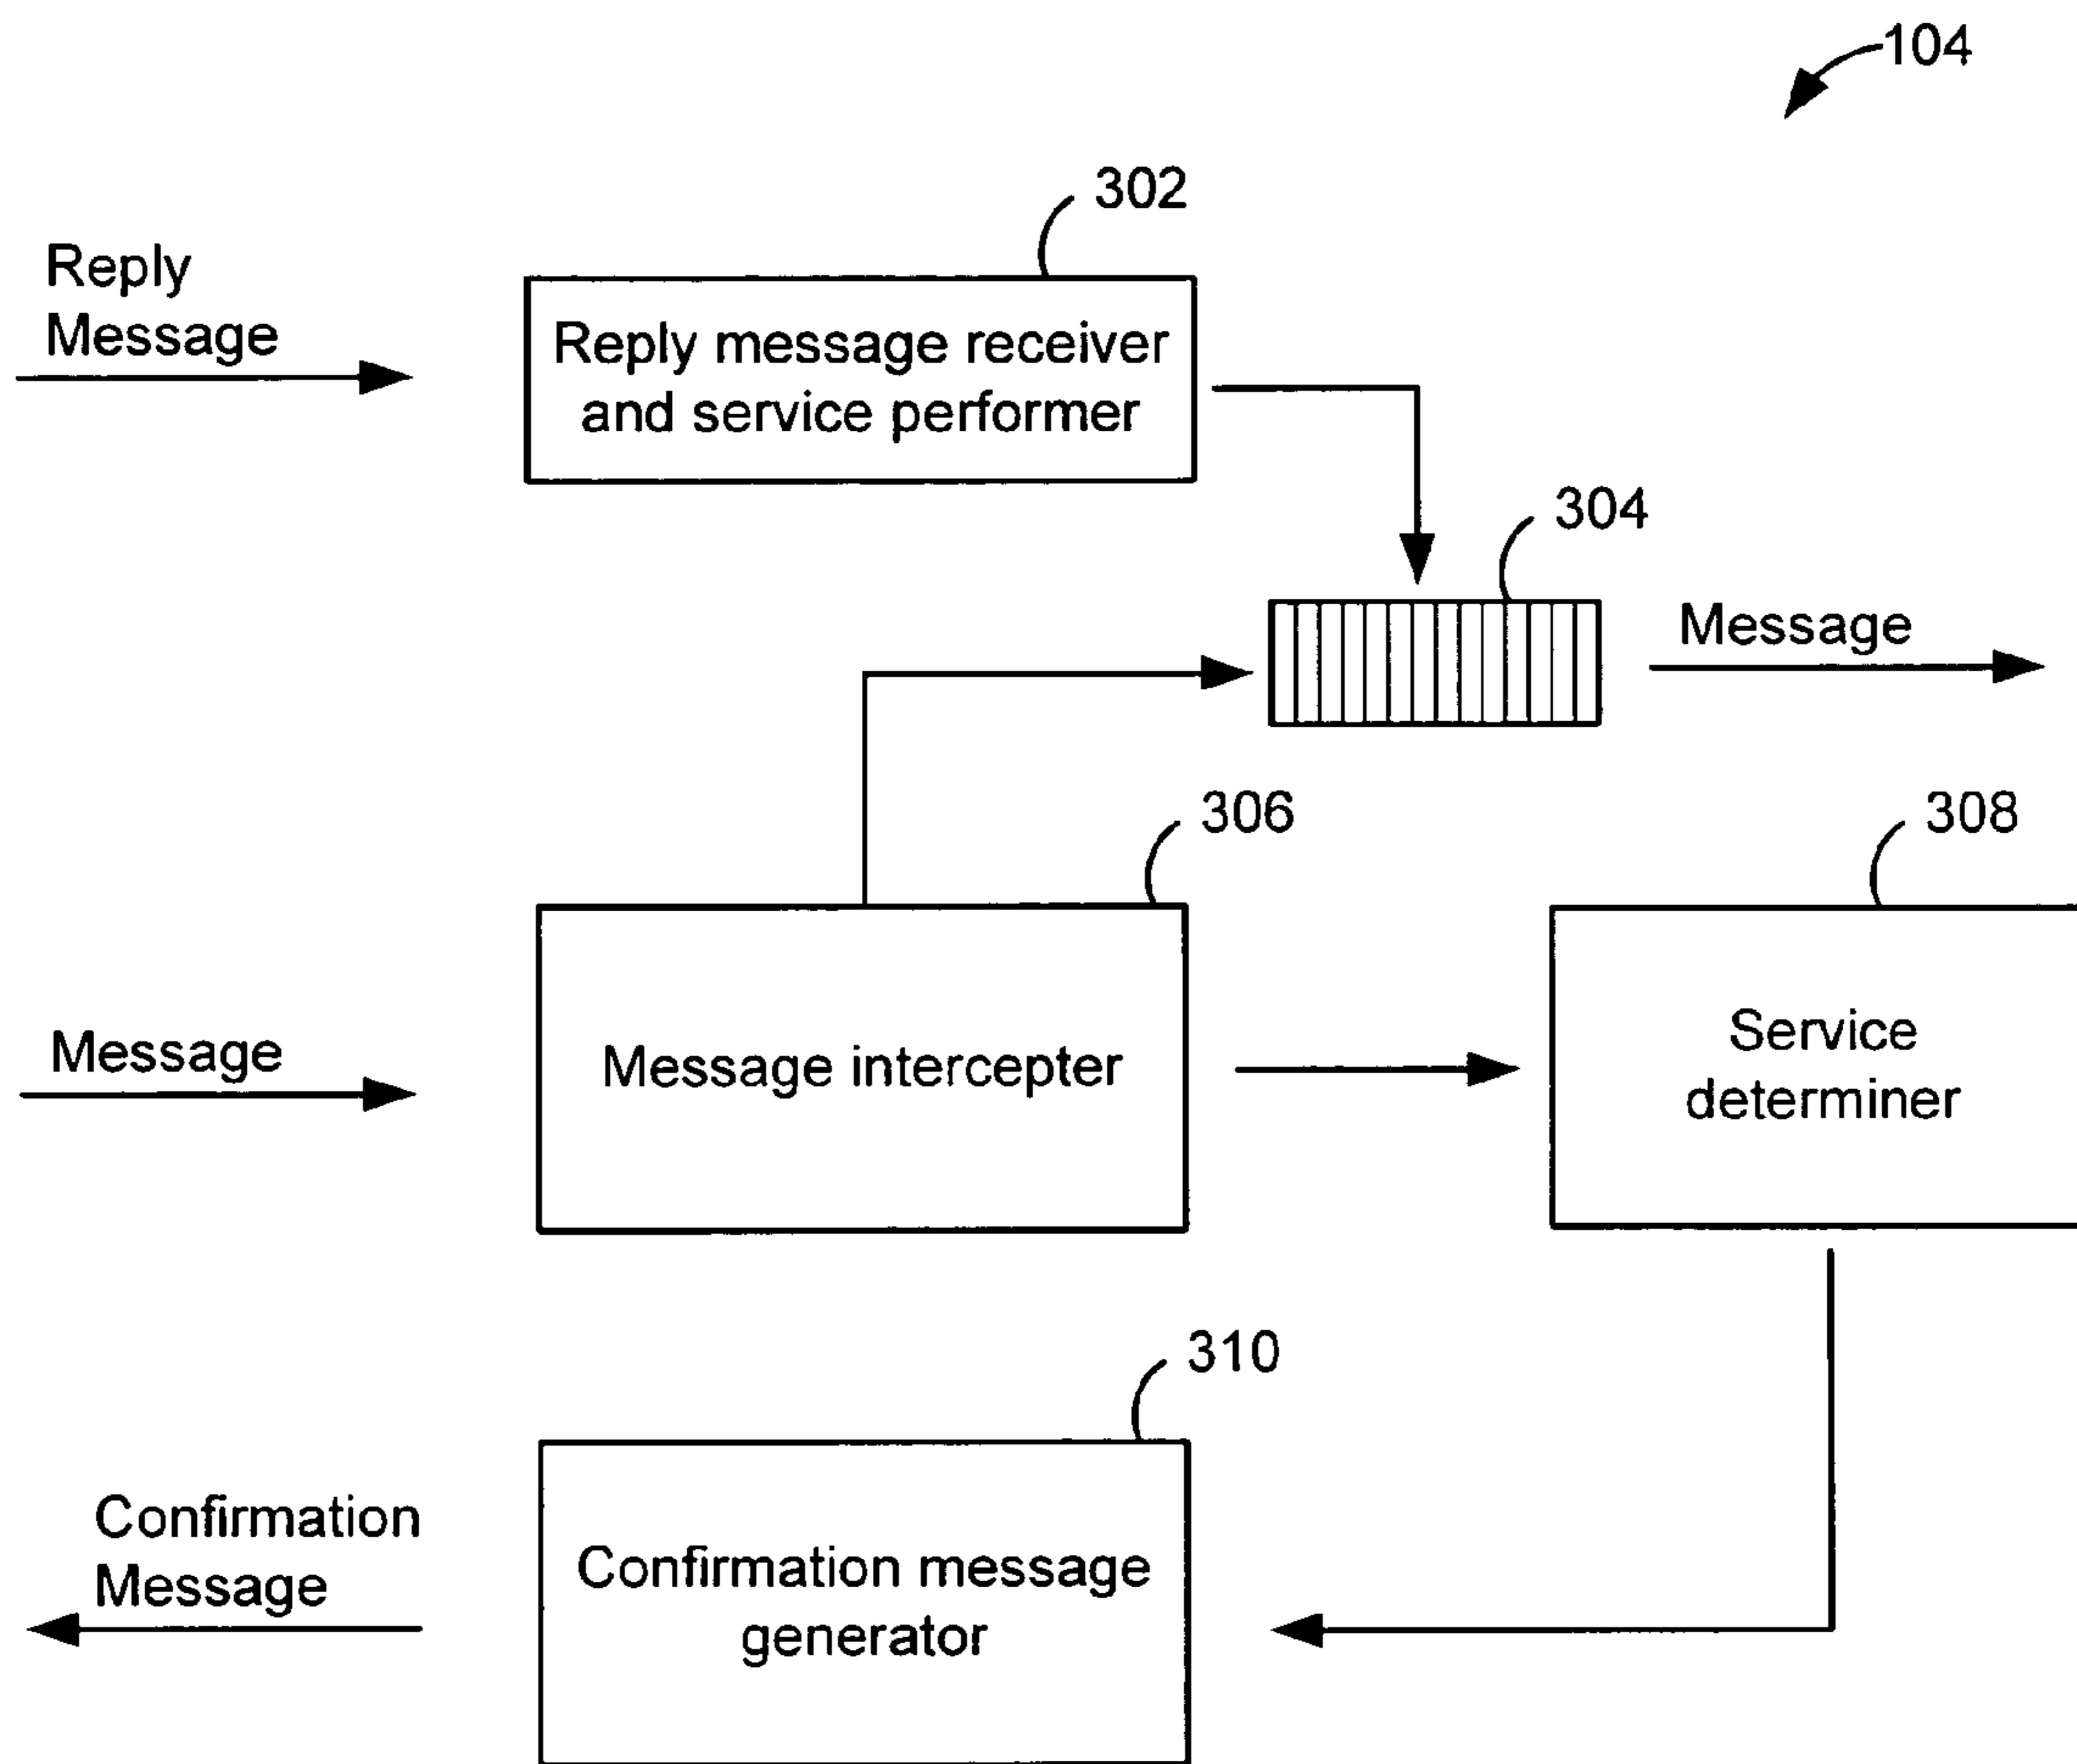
104

302

Reply Message

Reply message receiver and service performer

304

Message

306

308

Message

Message intercepter

Service determiner

310

Confirmation Message

Confirmation message generator